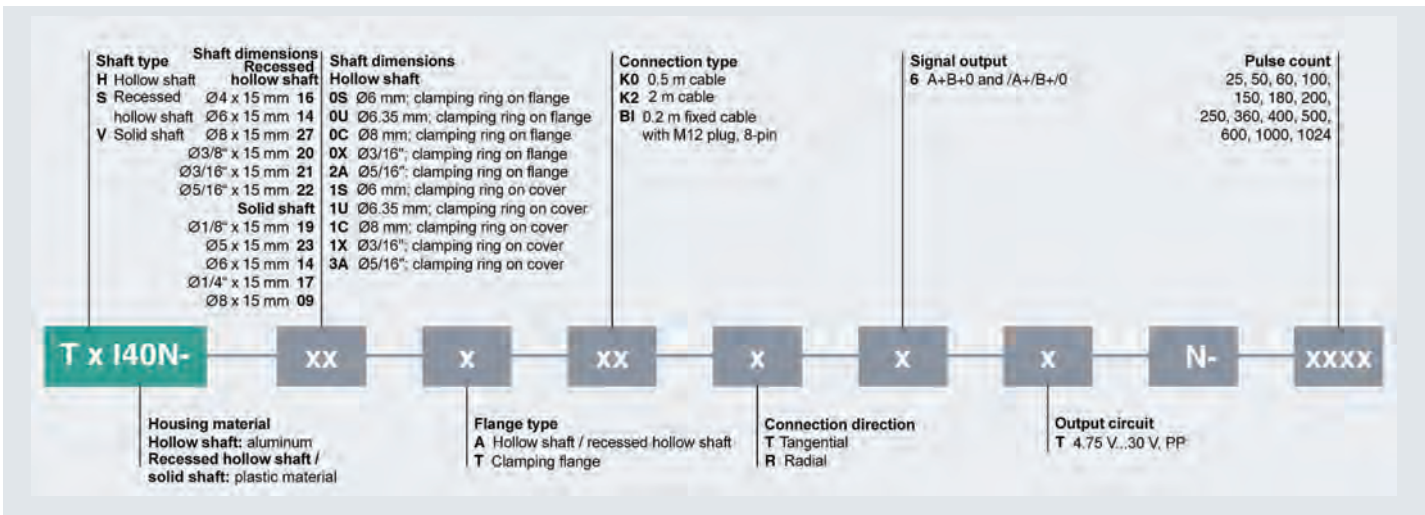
**Shaft type**
**H** Hollow shaft
**S** Recessed hollow shaft
**V** Solid shaft

**Shaft dimensions Recessed hollow shaft**
Ø4 x 15 mm **16**
Ø6 x 15 mm **14**
Ø8 x 15 mm **27**
Ø3/8" x 15 mm **20**
Ø3/16" x 15 mm **21**
Ø5/16" x 15 mm **22**
**Solid shaft**
Ø1/8" x 15 mm **19**
Ø5 x 15 mm **23**
Ø6 x 15 mm **14**
Ø1/4" x 15 mm **17**
Ø8 x 15 mm **09**

**Shaft dimensions**
**Hollow shaft**
**0S** Ø6 mm; clamping ring on flange
**0U** Ø6.35 mm; clamping ring on flange
**0C** Ø8 mm; clamping ring on flange
**0X** Ø3/16"; clamping ring on flange
**2A** Ø5/16"; clamping ring on flange
**1S** Ø6 mm; clamping ring on cover
**1U** Ø6.35 mm; clamping ring on cover
**1C** Ø8 mm; clamping ring on cover
**1X** Ø3/16"; clamping ring on cover
**3A** Ø5/16"; clamping ring on cover

**Connection type**
**K0** 0.5 m cable
**K2** 2 m cable
**BI** 0.2 m fixed cable with M12 plug, 8-pin

**Signal output**
**6** A+B+0 and /A+/B+/0

**Pulse count**
25, 50, 60, 100, 150, 180, 200, 250, 360, 400, 500, 600, 1000, 1024

T x I40N- | xx | x | xx | x | x | x | N- | xxxx

**Housing material**
**Hollow shaft:** aluminum
**Recessed hollow shaft / solid shaft:** plastic material

**Flange type**
**A** Hollow shaft / recessed hollow shaft
**T** Clamping flange

**Connection direction**
**T** Tangential
**R** Radial

**Output circuit**
**T** 4.75 V...30 V, PP